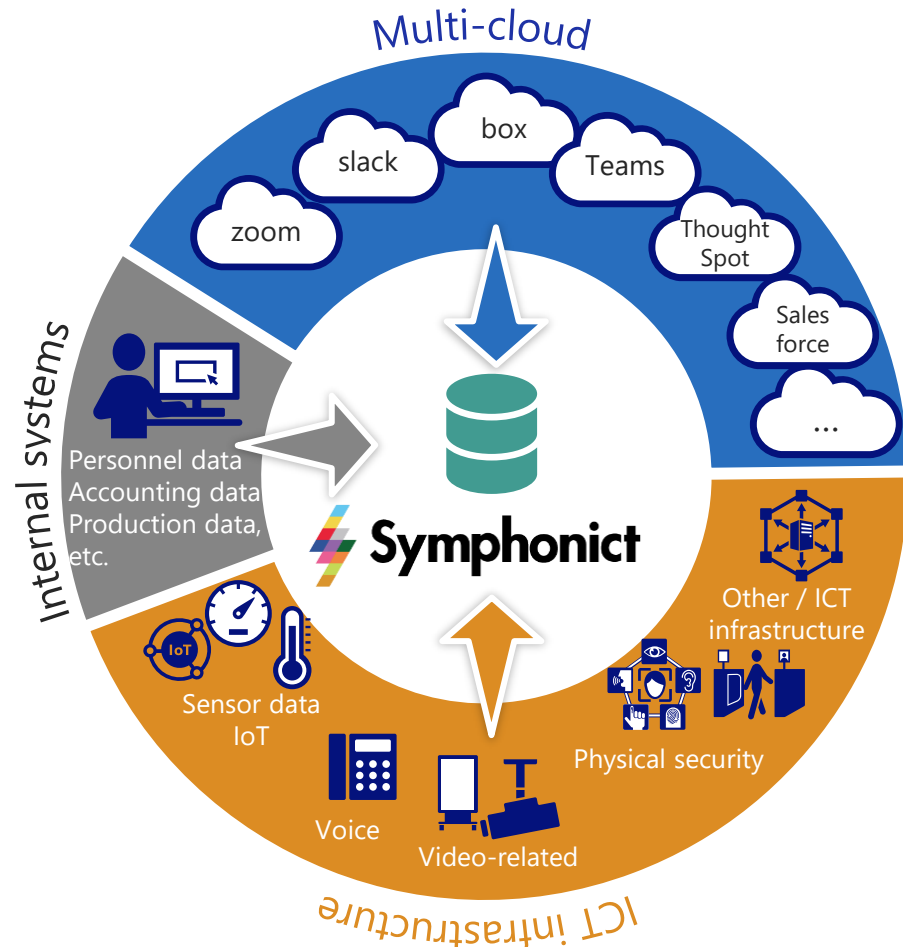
Multi-cloud

zoom

slack

box

Teams

Thought Spot

Sales force

...

Internal systems

Personnel data
Accounting data
Production data, etc.

Symphonict

Other / ICT infrastructure

IoT

Sensor data
IoT

Physical security

Voice

Video-related

ICT infrastructure